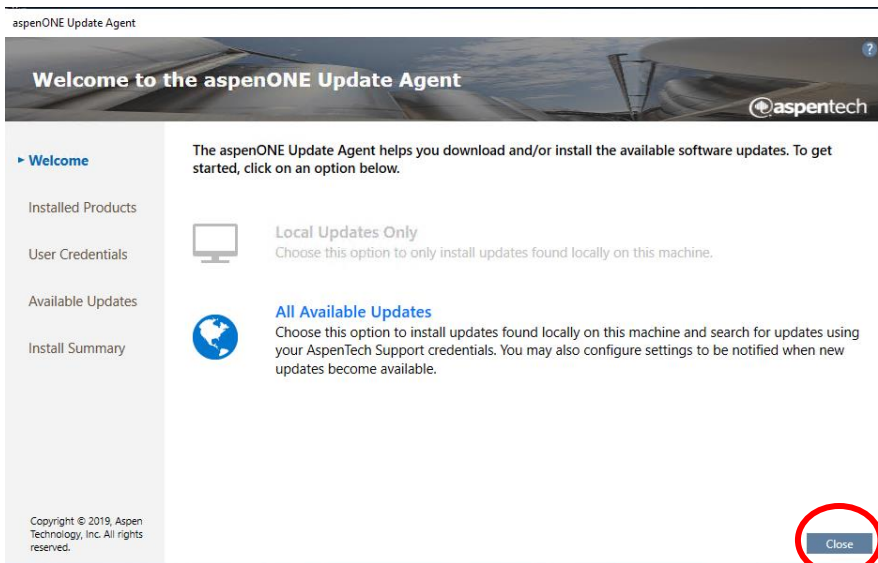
aspenONE Update Agent

?

Welcome to the aspenONE Update Agent

aspentech

► Welcome

Installed Products

User Credentials

Available Updates

Install Summary

The aspenONE Update Agent helps you download and/or install the available software updates. To get started, click on an option below.

Local Updates Only
Choose this option to only install updates found locally on this machine.

All Available Updates
Choose this option to install updates found locally on this machine and search for updates using your AspenTech Support credentials. You may also configure settings to be notified when new updates become available.

Copyright © 2019, Aspen Technology, Inc. All rights reserved.

Close